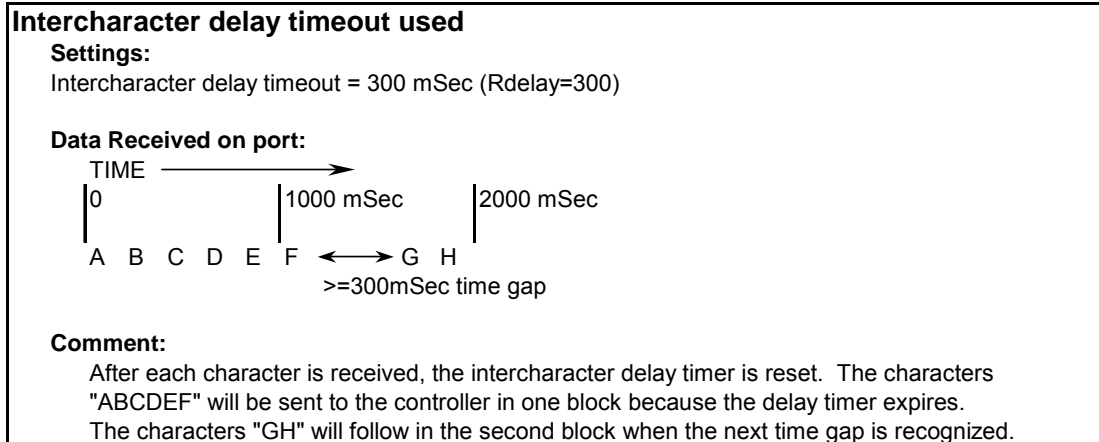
Intercharacter delay timeout used

Settings:

Intercharacter delay timeout = 300 mSec (Rdelay=300)

Data Received on port:

TIME

0

1000 mSec

2000 mSec

A B C D E F G H

>=300mSec time gap

Comment:

After each character is received, the intercharacter delay timer is reset. The characters "ABCDEF" will be sent to the controller in one block because the delay timer expires. The characters "GH" will follow in the second block when the next time gap is recognized.